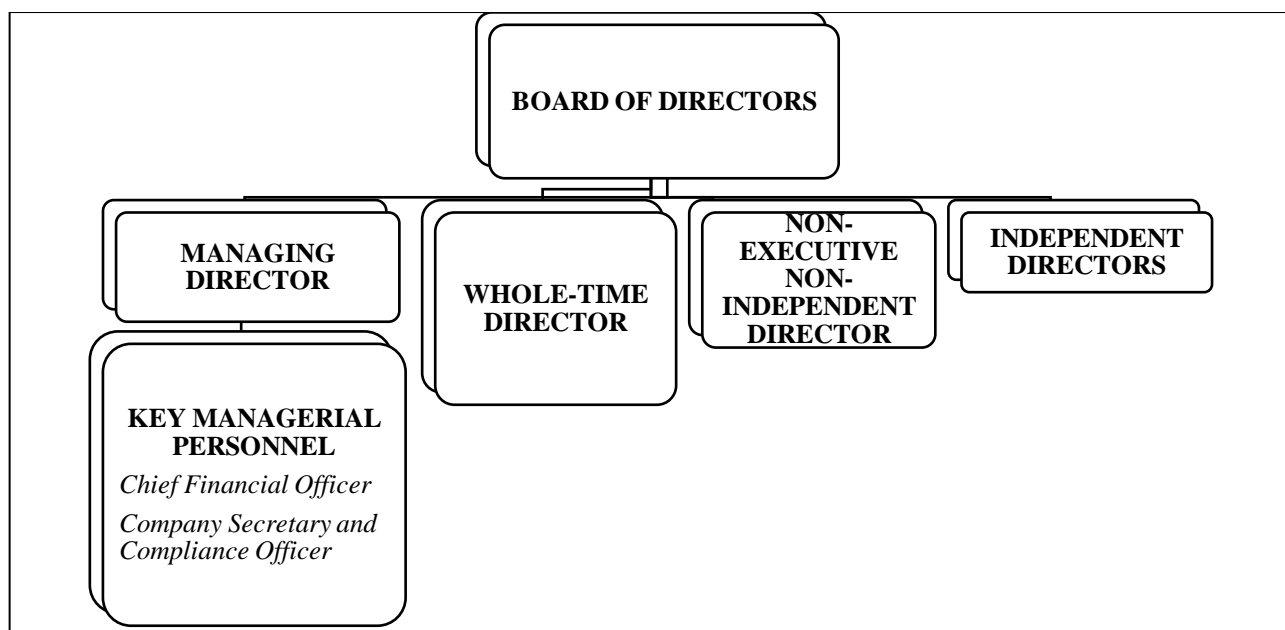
BOARD OF DIRECTORS

MANAGING DIRECTOR

WHOLE-TIME DIRECTOR

NON-EXECUTIVE NON-INDEPENDENT DIRECTOR

INDEPENDENT DIRECTORS

KEY MANAGERIAL PERSONNEL

*Chief Financial Officer*

*Company Secretary and Compliance Officer*